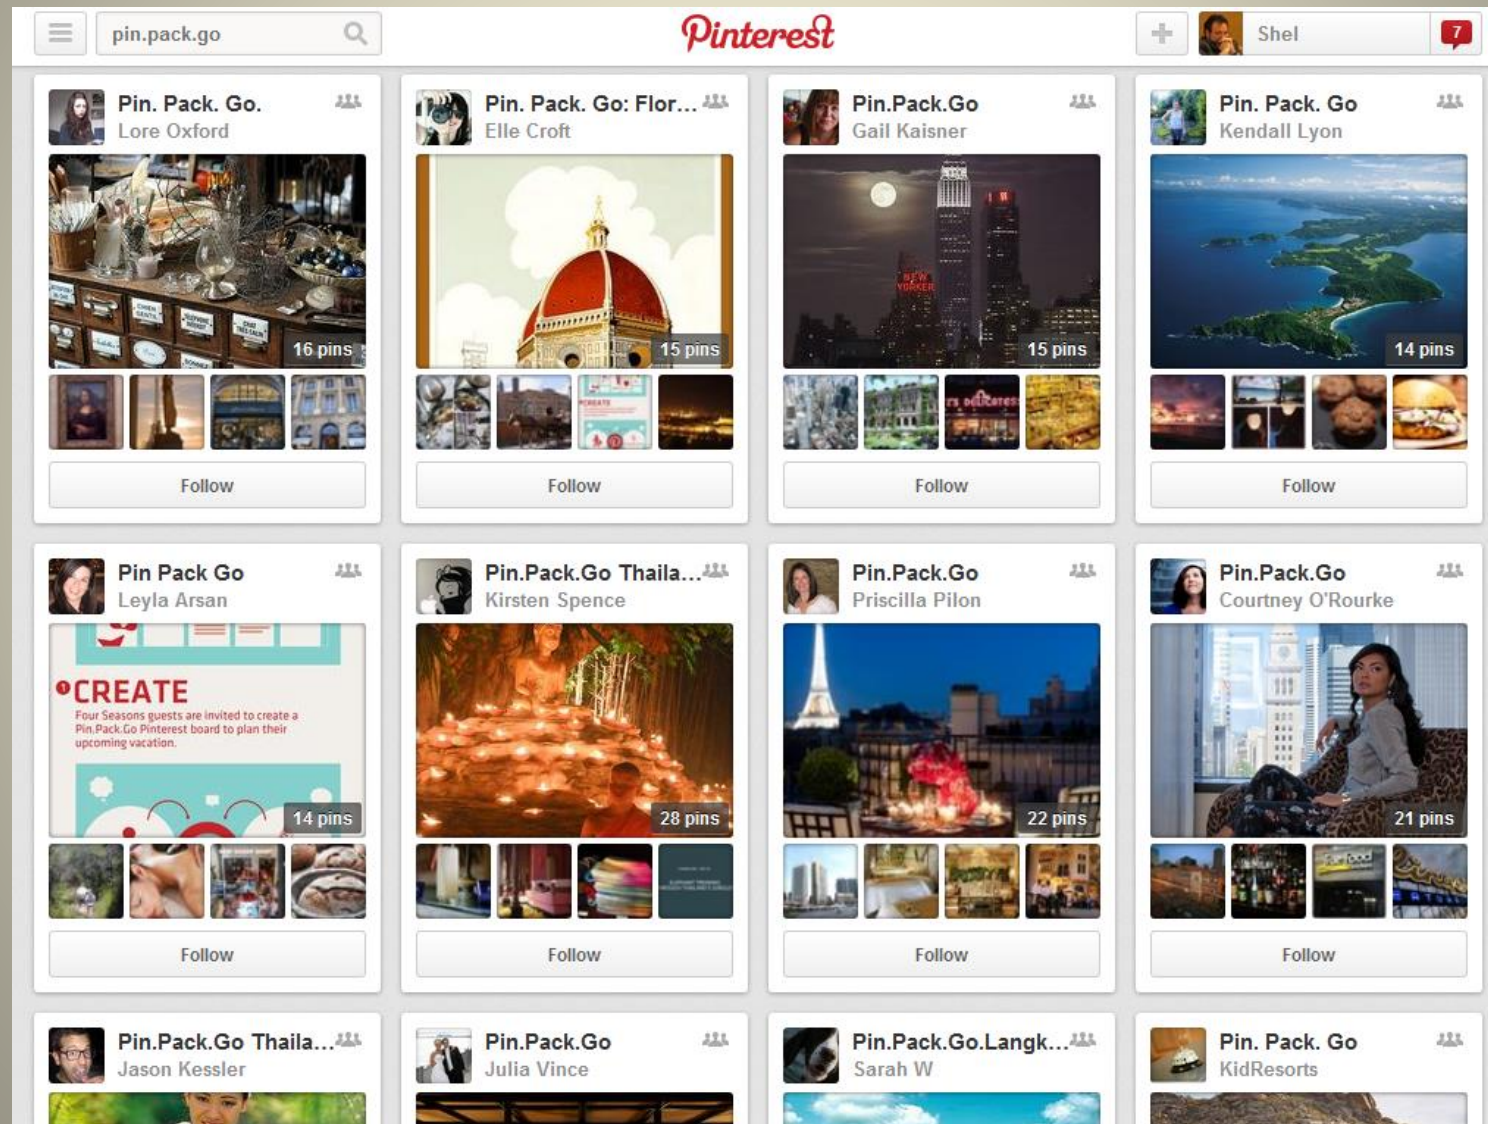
pin.pack.go

Pinterest

Shel 7

Pin. Pack. Go.
Lore Oxford
16 pins
Follow

Pin. Pack. Go: Flor...
Elle Croft
15 pins
Follow

Pin.Pack.Go
Gail Kaisner
15 pins
Follow

Pin. Pack. Go
Kendall Lyon
14 pins
Follow

Pin Pack Go
Leyla Arsan
CREATE
Four Seasons guests are invited to create a Pin.Pack.Go Pinterest board to plan their upcoming vacation.
14 pins
Follow

Pin.Pack.Go Thaila...
Kirsten Spence
28 pins
Follow

Pin.Pack.Go
Priscilla Pilon
22 pins
Follow

Pin.Pack.Go
Courtney O'Rourke
21 pins
Follow

Pin.Pack.Go Thaila...
Jason Kessler

Pin.Pack.Go
Julia Vince

Pin.Pack.Go.Langk...
Sarah W

Pin. Pack. Go
KidResorts